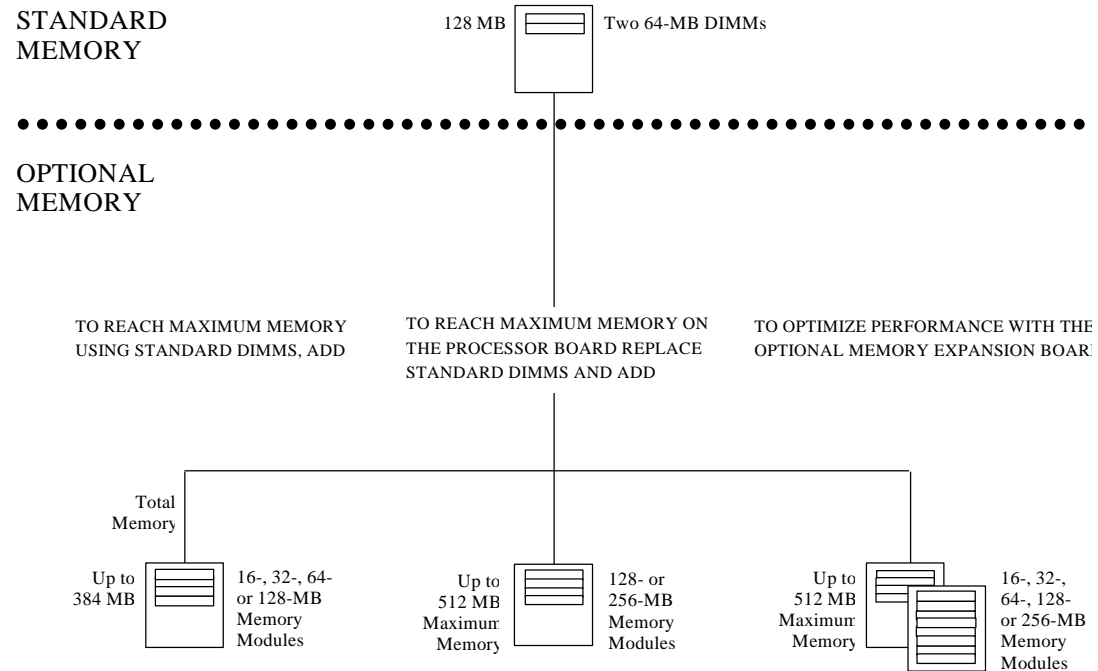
STANDARD MEMORY

128 MB

Two 64-MB DIMMs

OPTIONAL MEMORY

TO REACH MAXIMUM MEMORY USING STANDARD DIMMS, ADD

TO REACH MAXIMUM MEMORY ON THE PROCESSOR BOARD REPLACE STANDARD DIMMS AND ADD

TO OPTIMIZE PERFORMANCE WITH THE OPTIONAL MEMORY EXPANSION BOAR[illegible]

Total Memory

Up to 384 MB

16-, 32-, 64- or 128-MB Memory Modules

Up to 512 MB Maximum Memory

128- or 256-MB Memory Modules

Up to 512 MB Maximum Memory

16-, 32-, 64-, 128- or 256-MB Memory Modules